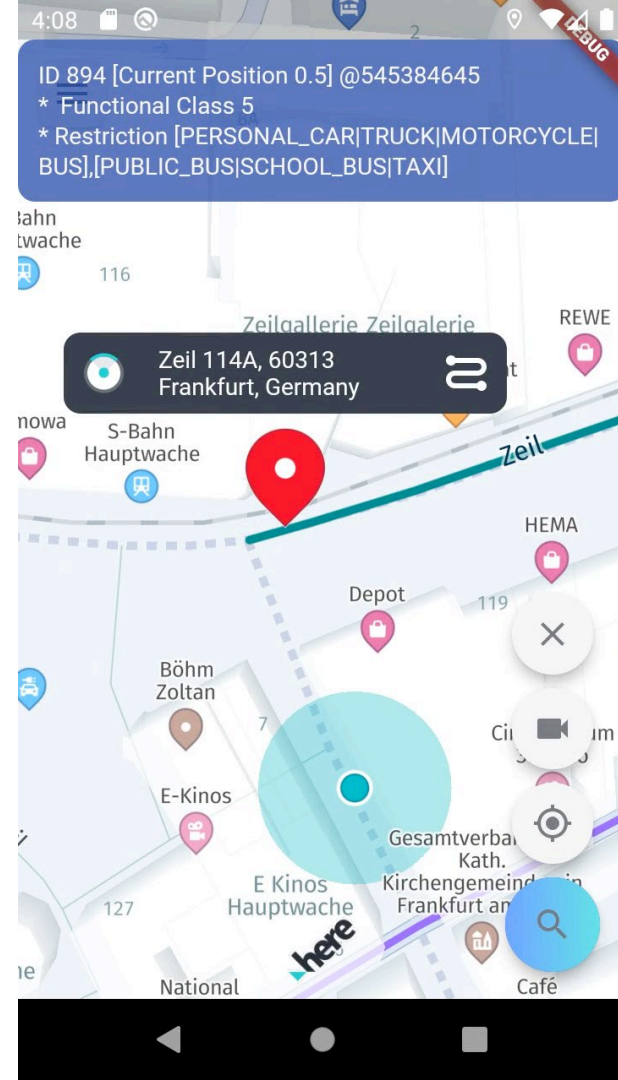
4:08

DEBUG

2

ID 894 [Current Position 0.5] @545384645
* Functional Class 5
* Restriction [PERSONAL_CAR|TRUCK|MOTORCYCLE|BUS],[PUBLIC_BUS|SCHOOL_BUS|TAXI]

Bahn
twache

116

Zeilgallerie Zeilgalerie

REWE

Zeil 114A, 60313
Frankfurt, Germany

nowa

S-Bahn
Hauptwache

Zeil

HEMA

Depot

119

Böhm
Zoltan

7

Ci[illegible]um

E-Kinos

Gesamtverba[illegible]
Kath.
Kirchengemeind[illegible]
Frankfurt an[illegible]

E Kinos
Hauptwache

127

here

ne

National

Café